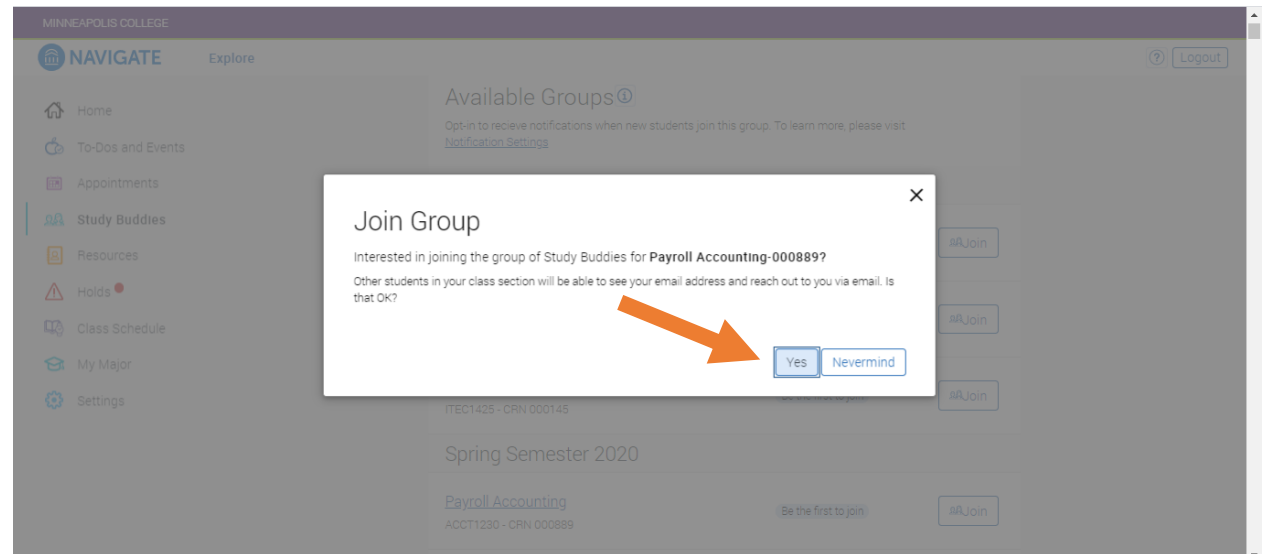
MINNEAPOLIS COLLEGE

NAVIGATE Explore

? Logout

Home

To-Dos and Events

Appointments

Study Buddies

Resources

Holds

Class Schedule

My Major

Settings

Available Groups

Opt-in to recieve notifications when new students join this group. To learn more, please visit Notification Settings

Join Group

Interested in joining the group of Study Buddies for **Payroll Accounting-000889?**

Other students in your class section will be able to see your email address and reach out to you via email. Is that OK?

Yes Nevermind

Join

Join

ITEC1425 - CRN 000145

Be the first to join

Join

Spring Semester 2020

Payroll Accounting

ACCT1230 - CRN 000889

Be the first to join

Join